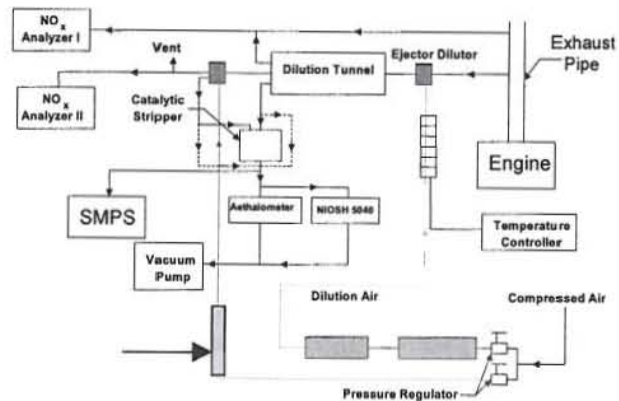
$NO_x$ Analyzer I

Vent

Dilution Tunnel

Ejector Dilutor

Exhaust Pipe

$NO_x$ Analyzer II

Catalytic Stripper

Engine

SMPS

Aethalometer

NIOSH 5040

Temperature Controller

Vacuum Pump

Dilution Air

Compressed Air

Pressure Regulator